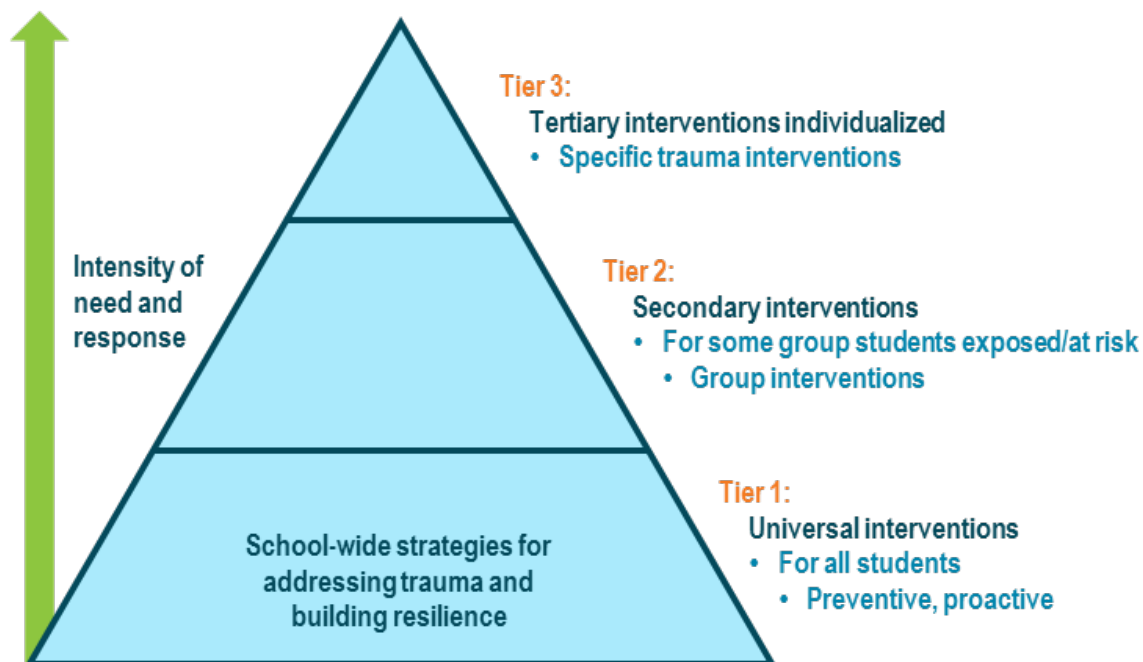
Tier 3:
Tertiary interventions individualized
• Specific trauma interventions

Intensity of need and response

Tier 2:
Secondary interventions
• For some group students exposed/at risk
• Group interventions

School-wide strategies for addressing trauma and building resilience

Tier 1:
Universal interventions
• For all students
• Preventive, proactive